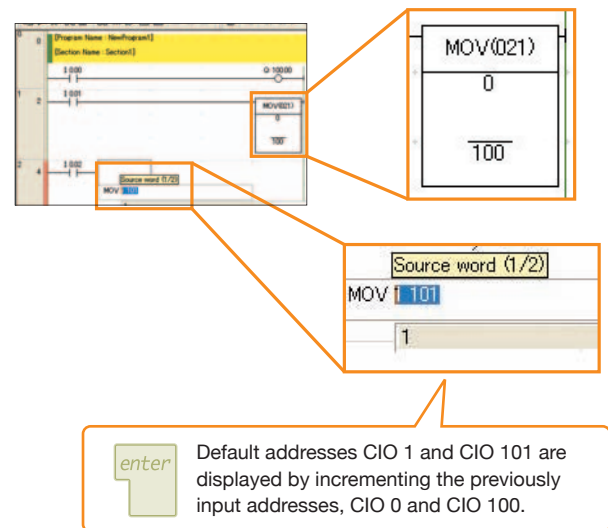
[Program Name : NewProgram1]
[Section Name : Section1]

0
0
1.000
Q: 100.00

1
2
1.001
MOV(021)
0
100

2
4
1.002
Source word (1/2)
MOV 1 101

MOV(021)
0
100

Source word (1/2)
MOV 1 101
1

enter

Default addresses CIO 1 and CIO 101 are displayed by incrementing the previously input addresses, CIO 0 and CIO 100.